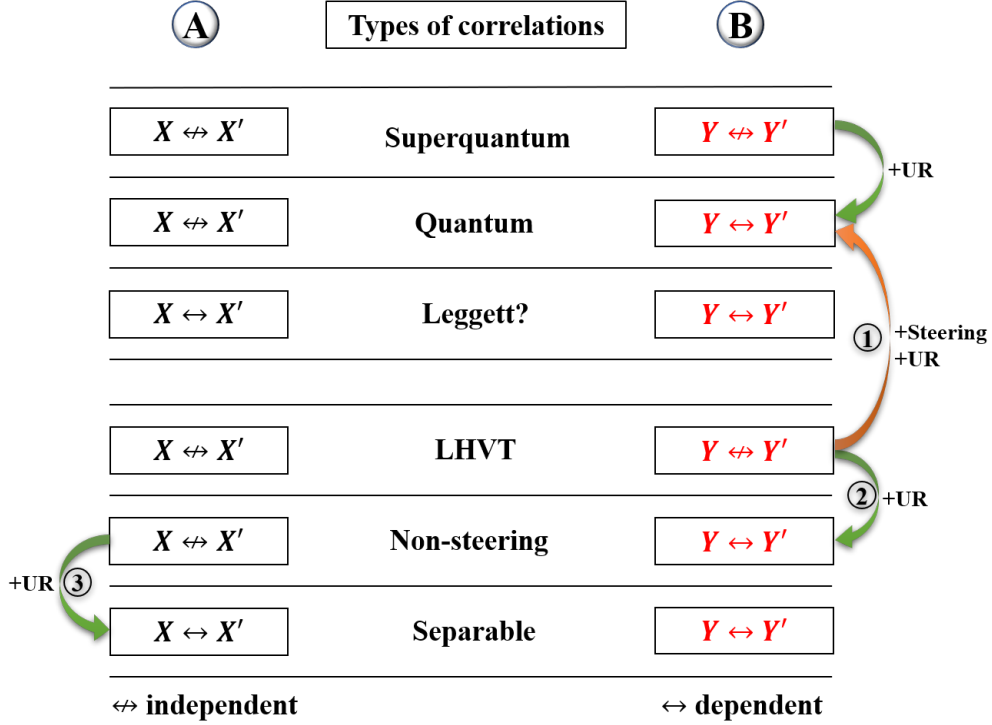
A

Types of correlations

B

$X \nleftrightarrow X'$ Superquantum $Y \nleftrightarrow Y'$

+UR

$X \nleftrightarrow X'$ Quantum $Y \leftrightarrow Y'$

$X \leftrightarrow X'$ Leggett? $Y \leftrightarrow Y'$

① +Steering +UR

$X \nleftrightarrow X'$ LHVT $Y \nleftrightarrow Y'$

② +UR

$X \nleftrightarrow X'$ Non-steering $Y \leftrightarrow Y'$

+UR ③

$X \leftrightarrow X'$ Separable $Y \leftrightarrow Y'$

$\nleftrightarrow$ independent

$\leftrightarrow$ dependent